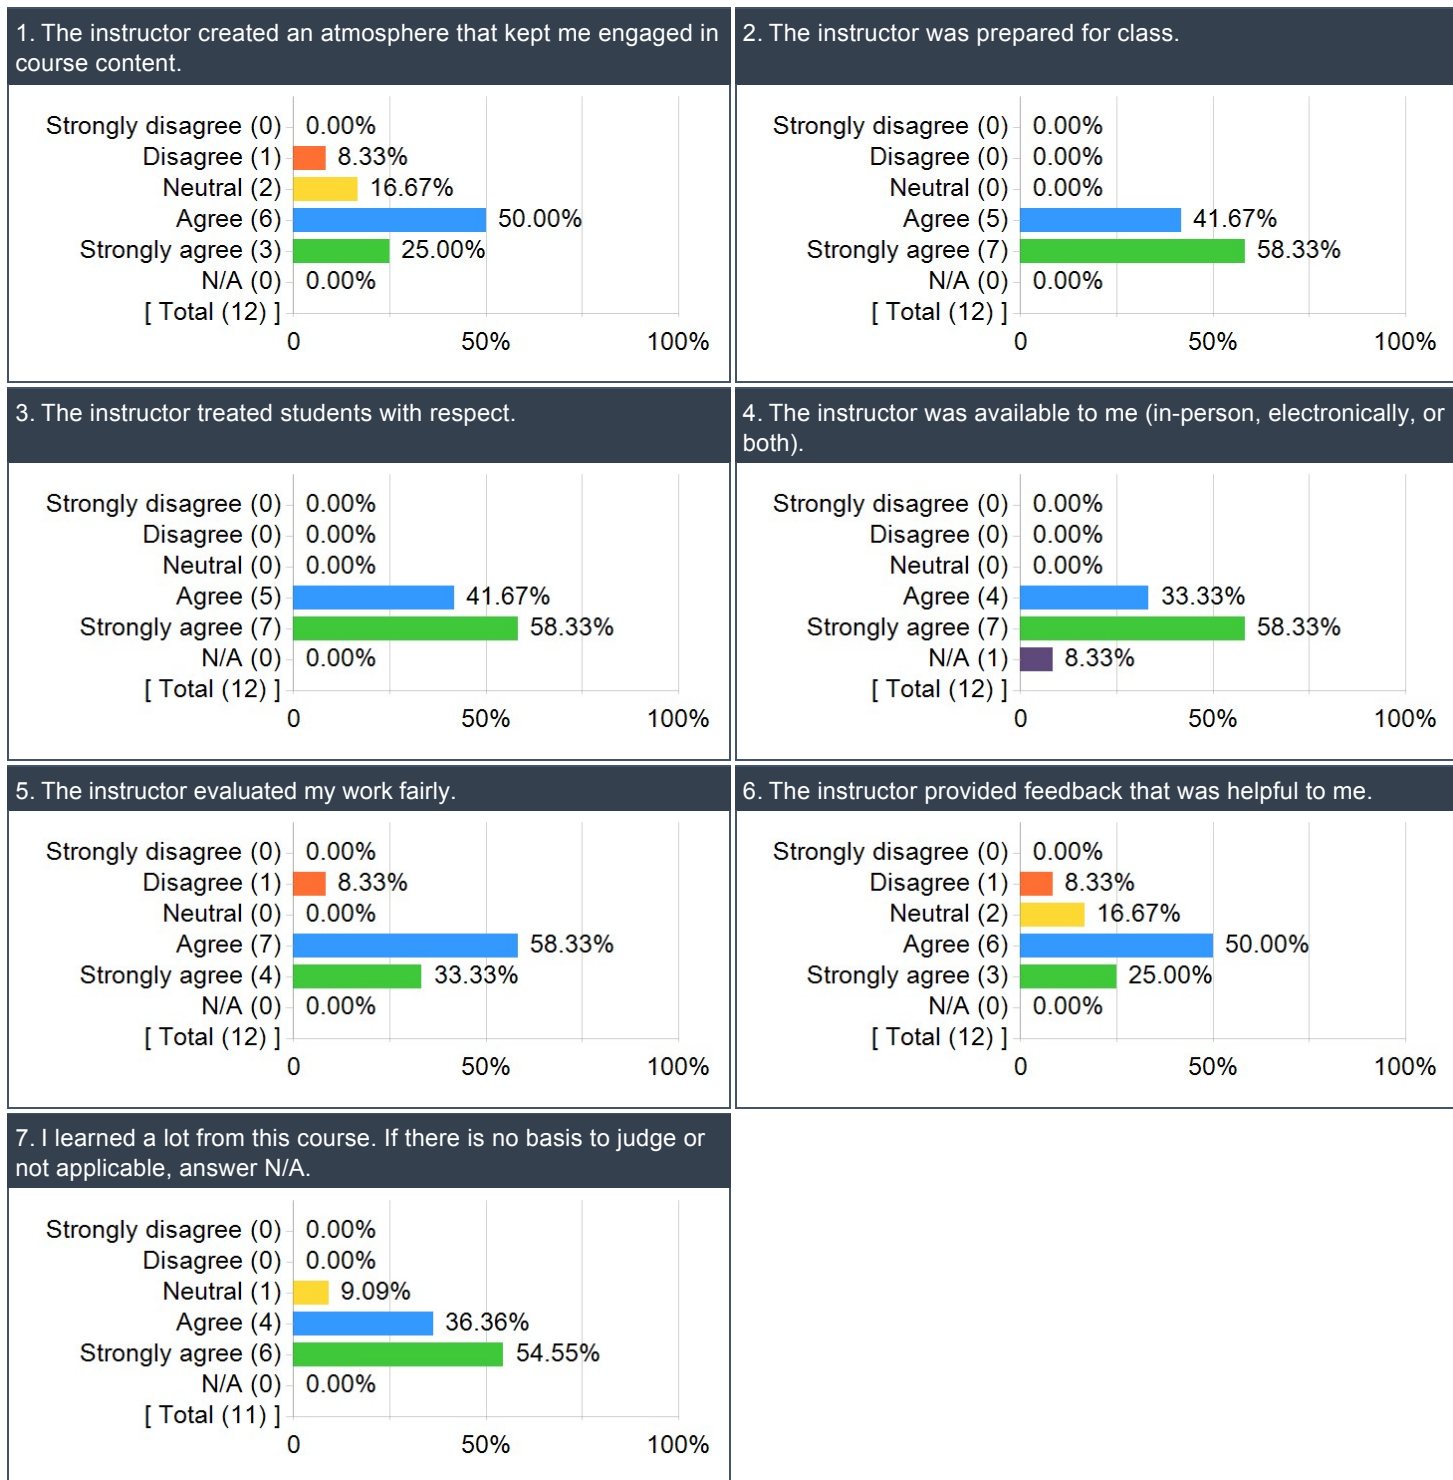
1. The instructor created an atmosphere that kept me engaged in course content.

Strongly disagree (0) 0.00%
Disagree (1) 8.33%
Neutral (2) 16.67%
Agree (6) 50.00%
Strongly agree (3) 25.00%
N/A (0) 0.00%
[ Total (12) ]
0 50% 100%

2. The instructor was prepared for class.

Strongly disagree (0) 0.00%
Disagree (0) 0.00%
Neutral (0) 0.00%
Agree (5) 41.67%
Strongly agree (7) 58.33%
N/A (0) 0.00%
[ Total (12) ]
0 50% 100%

3. The instructor treated students with respect.

Strongly disagree (0) 0.00%
Disagree (0) 0.00%
Neutral (0) 0.00%
Agree (5) 41.67%
Strongly agree (7) 58.33%
N/A (0) 0.00%
[ Total (12) ]
0 50% 100%

4. The instructor was available to me (in-person, electronically, or both).

Strongly disagree (0) 0.00%
Disagree (0) 0.00%
Neutral (0) 0.00%
Agree (4) 33.33%
Strongly agree (7) 58.33%
N/A (1) 8.33%
[ Total (12) ]
0 50% 100%

5. The instructor evaluated my work fairly.

Strongly disagree (0) 0.00%
Disagree (1) 8.33%
Neutral (0) 0.00%
Agree (7) 58.33%
Strongly agree (4) 33.33%
N/A (0) 0.00%
[ Total (12) ]
0 50% 100%

6. The instructor provided feedback that was helpful to me.

Strongly disagree (0) 0.00%
Disagree (1) 8.33%
Neutral (2) 16.67%
Agree (6) 50.00%
Strongly agree (3) 25.00%
N/A (0) 0.00%
[ Total (12) ]
0 50% 100%

7. I learned a lot from this course. If there is no basis to judge or not applicable, answer N/A.

Strongly disagree (0) 0.00%
Disagree (0) 0.00%
Neutral (1) 9.09%
Agree (4) 36.36%
Strongly agree (6) 54.55%
N/A (0) 0.00%
[ Total (11) ]
0 50% 100%